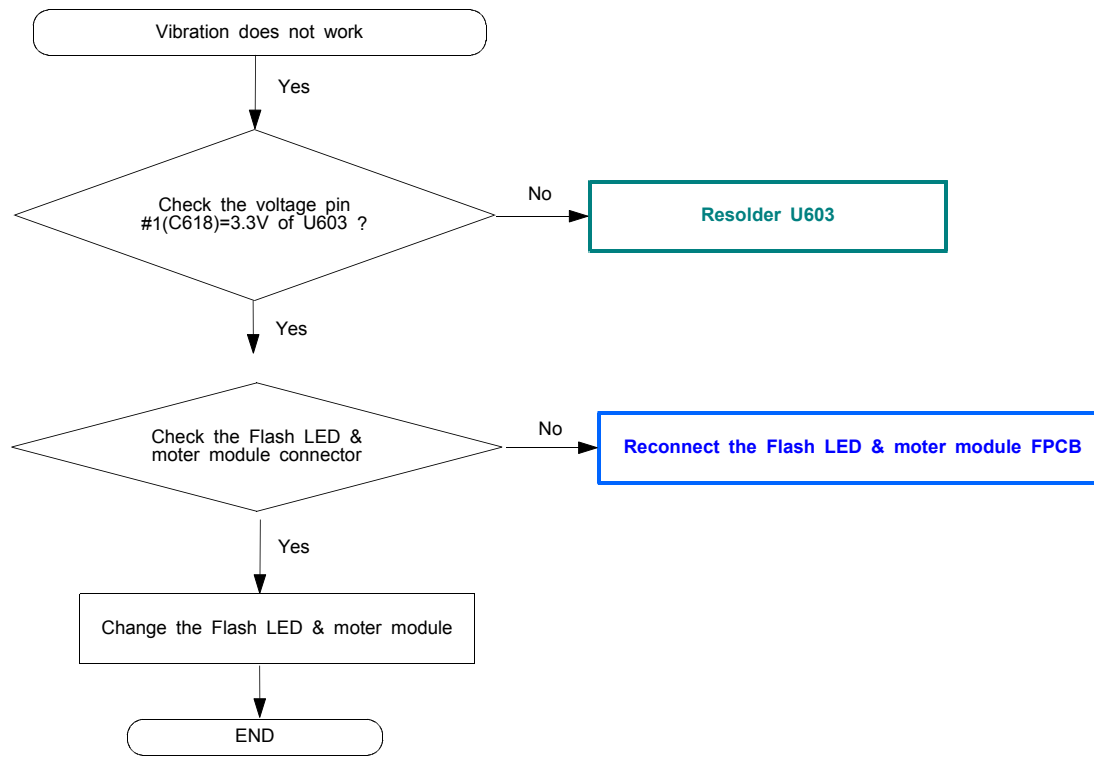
Vibration does not work

Yes

Check the voltage pin #1(C618)=3.3V of U603 ?

No

Resolder U603

Yes

Check the Flash LED & moter module connector

No

Reconnect the Flash LED & moter module FPCB

Yes

Change the Flash LED & moter module

END